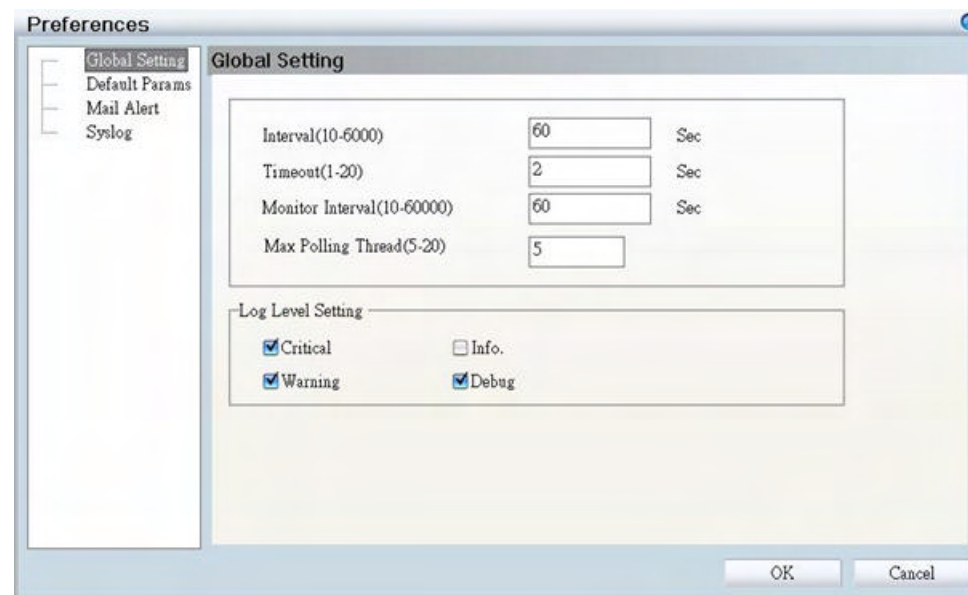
Preferences

Global Setting
Default Params
Mail Alert
Syslog

Global Setting

Interval(10-6000) 60 Sec
Timeout(1-20) 2 Sec
Monitor Interval(10-60000) 60 Sec
Max Polling Thread(5-20) 5

Log Level Setting
Critical
Info.
Warning
Debug

OK
Cancel